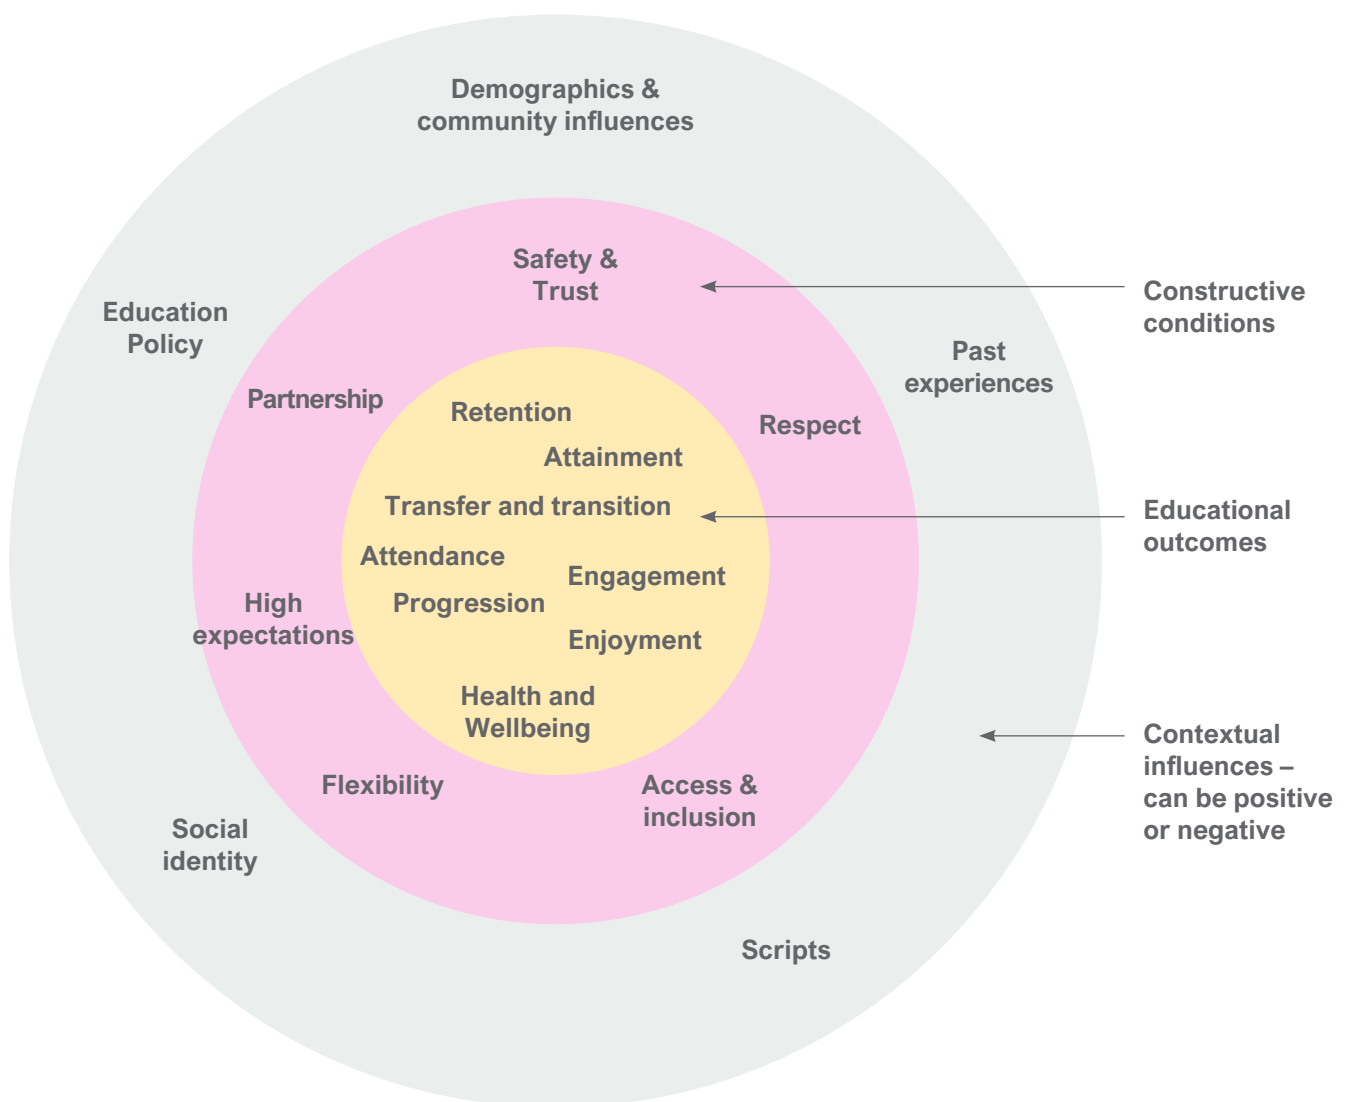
Demographics & community influences

Safety & Trust

Constructive conditions

Education Policy

Past experiences

Partnership

Retention

Respect

Attainment

Transfer and transition

Educational outcomes

Attendance

Engagement

High expectations

Progression

Enjoyment

Health and Wellbeing

Contextual influences – can be positive or negative

Flexibility

Access & inclusion

Social identity

Scripts